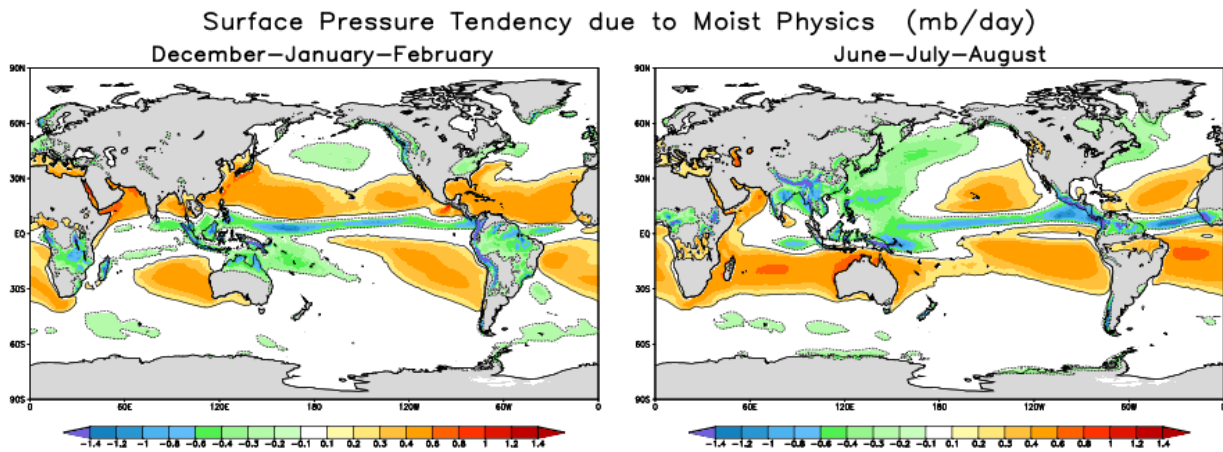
Surface Pressure Tendency due to Moist Physics (mb/day)

December–January–February

90N
60N
30N
EQ
30S
60S
90S
0 60E 120E 180 120W 60W 0

-1.4 -1.2 -1 -0.8 -0.6 -0.4 -0.3 -0.2 -0.1 0.1 0.2 0.3 0.4 0.6 0.8 1 1.2 1.4

June–July–August

90N
60N
30N
EQ
30S
60S
90S
0 60E 120E 180 120W 60W 0

-1.4 -1.2 -1 -0.8 -0.6 -0.4 -0.3 -0.2 -0.1 0.1 0.2 0.3 0.4 0.6 0.8 1 1.2 1.4